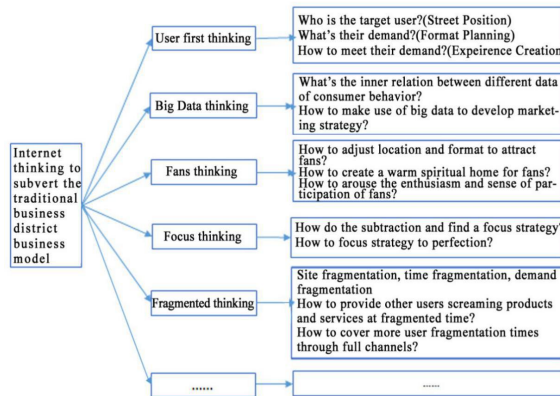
Internet thinking to subvert the traditional business district business model

User first thinking

Who is the target user?(Street Position)
What's their demand?(Format Planning)
How to meet their demand?(Expeirence Creation

Big Data thinking

What's the inner relation between different data of consumer behavior?
How to make use of big data to develop marketing strategy?

Fans thinking

How to adjust location and format to attract fans?
How to create a warm spiritual home for fans?
How to arouse the enthusiasm and sense of participation of fans?

Focus thinking

How do the subtraction and find a focus strategy
How to focus strategy to perfection?

Fragmented thinking

Site fragmentation, time fragmentation, demand fragmentation
How to provide other users screaming products and services at fragmented time?
How to cover more user fragmentation times through full channels?

......

......